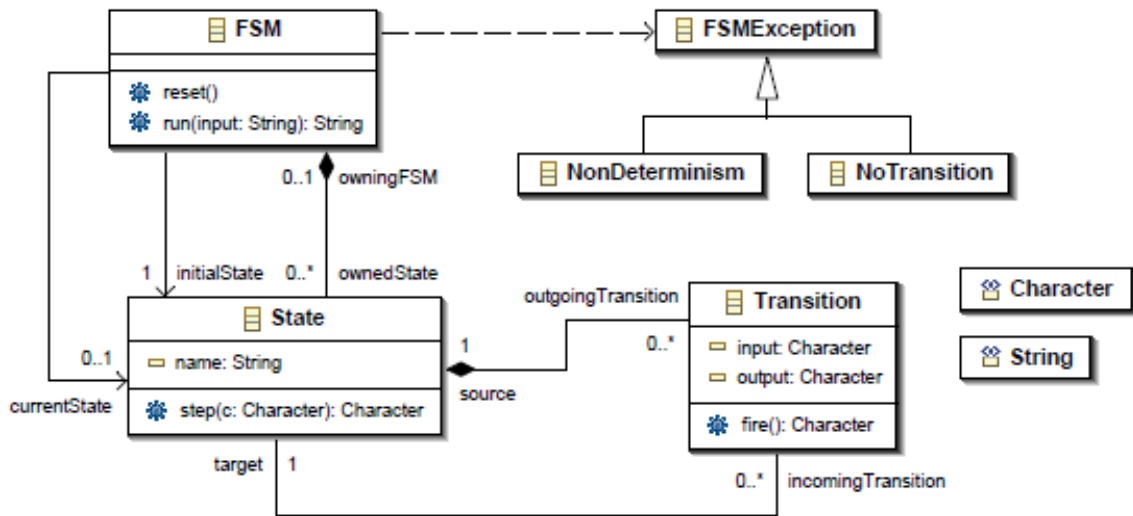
FSM

reset()

run(input: String): String

FSMException

NonDeterminism

NoTransition

0..1 owningFSM

1 initialState

0..* ownedState

outgoingTransition

State

0..1

name: String

currentState

step(c: Character): Character

1

source

0..*

Transition

input: Character

output: Character

fire(): Character

Character

String

target 1

0..* incomingTransition